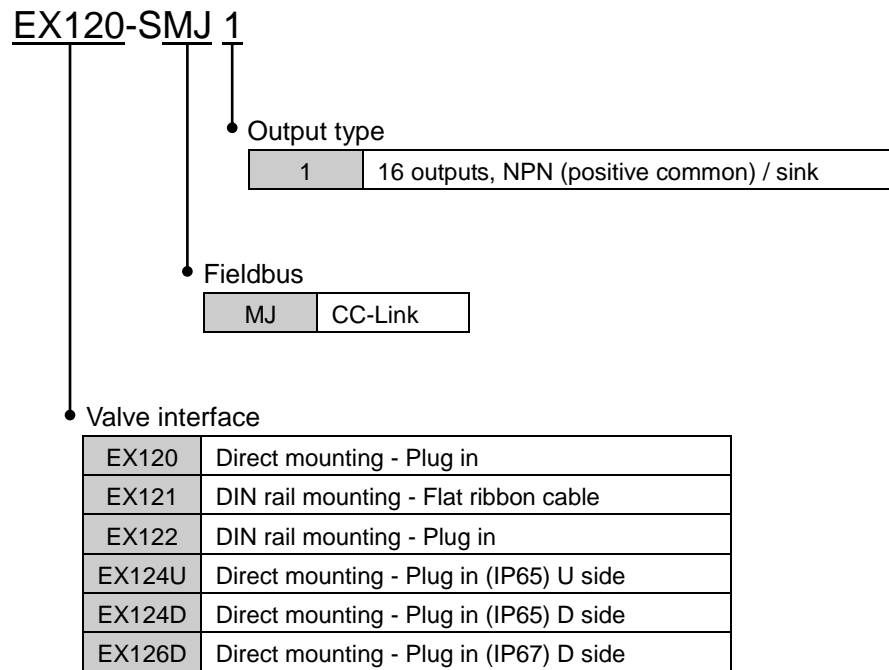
EX120-SMJ 1

Output type

| 1 | 16 outputs, NPN (positive common) / sink |
|---|---|

Fieldbus

| MJ | CC-Link |
|---|---|

Valve interface

| EX120 | Direct mounting - Plug in |
|---|---|
| EX121 | DIN rail mounting - Flat ribbon cable |
| EX122 | DIN rail mounting - Plug in |
| EX124U | Direct mounting - Plug in (IP65) U side |
| EX124D | Direct mounting - Plug in (IP65) D side |
| EX126D | Direct mounting - Plug in (IP67) D side |